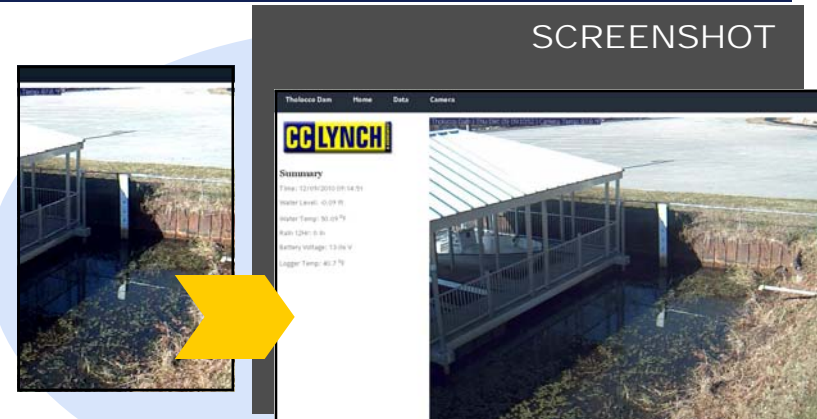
SCREENSHOT

Tholocco Dam Home Data Camera

CC LYNCH

Summary

Time: 12/09/2013 09:14:51

Water Level: -0.09 ft

Water Temp: 50.09 °F

Rain (24h): 0 in

Battery Voltage: 13.06 V

Logger Temp: 40.7 °F

Tholocco Dam | Thu Dec 09 09:13:52 | Camera Temp: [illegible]

Camera Temp: 87.8 °F